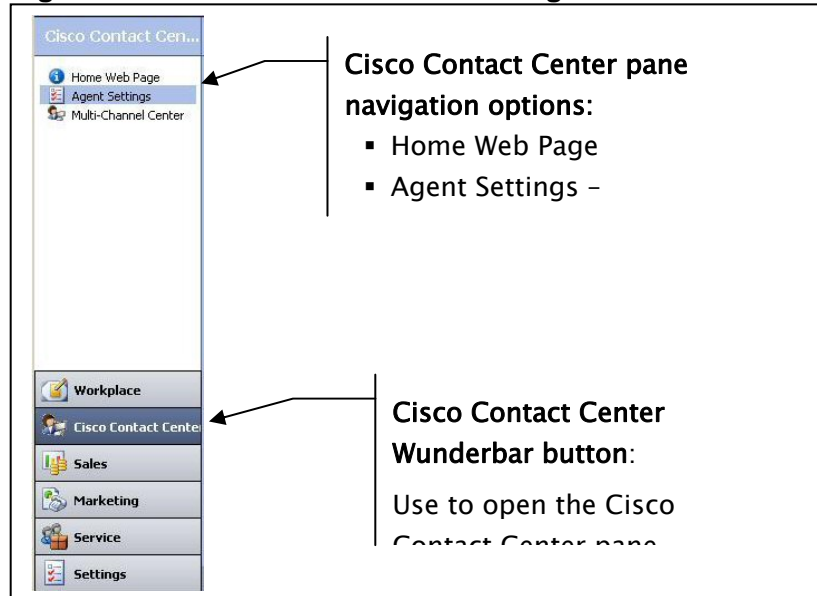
Cisco Contact Cen...

Home Web Page
Agent Settings
Multi-Channel Center

Cisco Contact Center pane navigation options:

- Home Web Page
- Agent Settings –

Workplace
Cisco Contact Center
Sales
Marketing
Service
Settings

Cisco Contact Center Wunderbar button:

Use to open the Cisco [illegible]